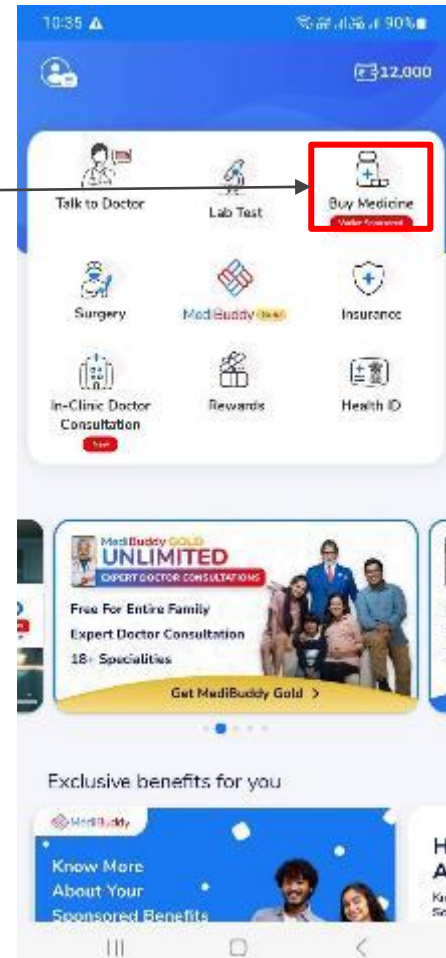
10:35 ▲
90%

₹12,000

Talk to Doctor

Lab Test

Buy Medicine
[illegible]

Surgery

MediBuddy Gold

Insurance

In-Clinic Doctor Consultation
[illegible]

Rewards

Health ID

MediBuddy GOLD
UNLIMITED
EXPERT DOCTOR CONSULTATIONS
Free For Entire Family
Expert Doctor Consultation
18+ Specialities
Get MediBuddy Gold >

Exclusive benefits for you

MediBuddy
Know More
About Your
Sponsored Benefits

H
A
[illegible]